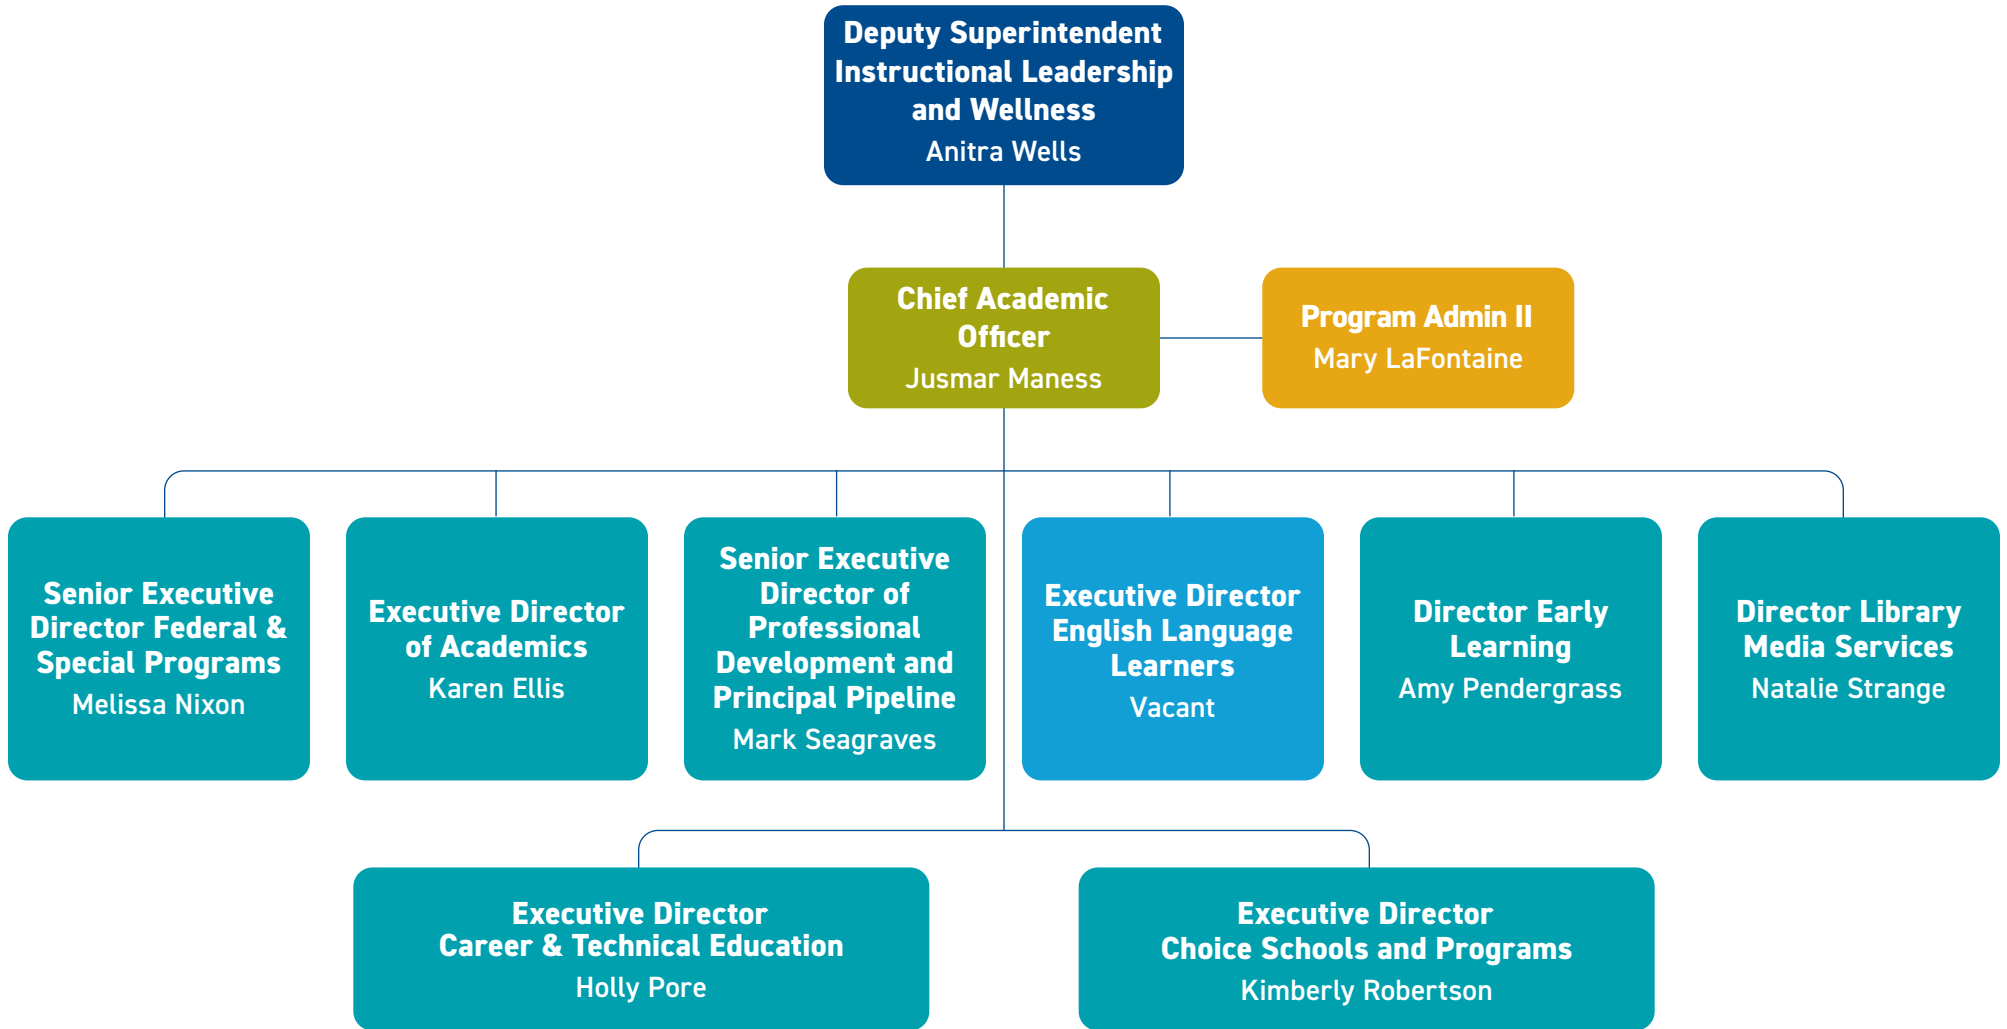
Deputy Superintendent Instructional Leadership and Wellness
Anitra Wells

Chief Academic Officer
Jusmar Maness

Program Admin II
Mary LaFontaine

Senior Executive Director Federal & Special Programs
Melissa Nixon

Executive Director of Academics
Karen Ellis

Senior Executive Director of Professional Development and Principal Pipeline
Mark Seagraves

Executive Director English Language Learners
Vacant

Director Early Learning
Amy Pendergrass

Director Library Media Services
Natalie Strange

Executive Director Career & Technical Education
Holly Pore

Executive Director Choice Schools and Programs
Kimberly Robertson